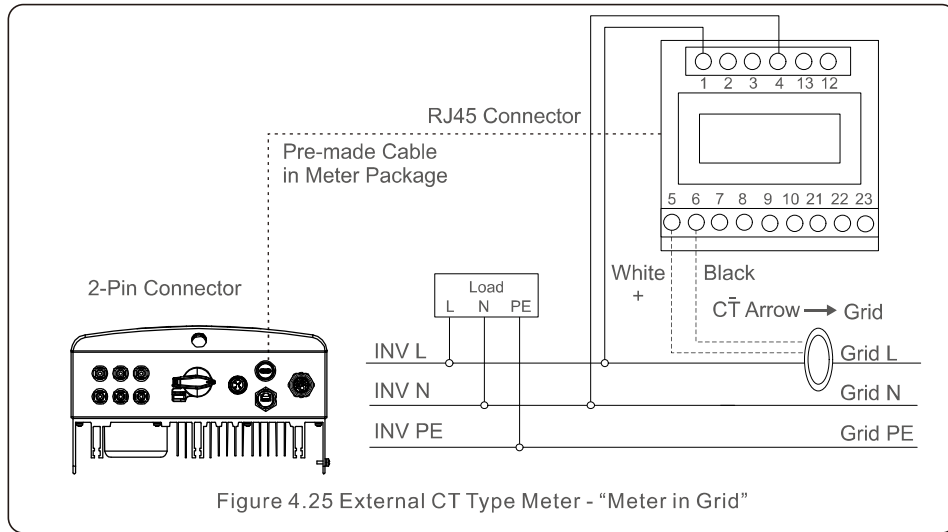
1 2 3 4 13 12

RJ45 Connector

Pre-made Cable in Meter Package

5 6 7 8 9 10 21 22 23

2-Pin Connector

Load
L N PE

White
+

Black

CT Arrow → Grid

INV L

Grid L

INV N

Grid N

INV PE

Grid PE

Figure 4.25 External CT Type Meter - "Meter in Grid"